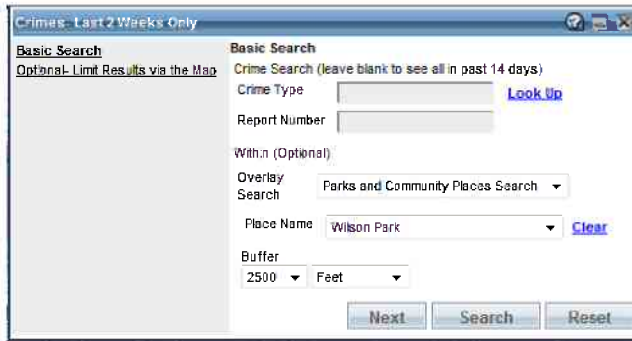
Crimes: Last 2 Weeks Only

Basic Search
Optional- Limit Results via the Map

Basic Search
Crime Search (leave blank to see all in past 14 days)
Crime Type
Look Up
Report Number
Within (Optional)
Overlay Search
Parks and Community Places Search
Place Name
Wilson Park
Clear
Buffer
2500
Feet
Next
Search
Reset